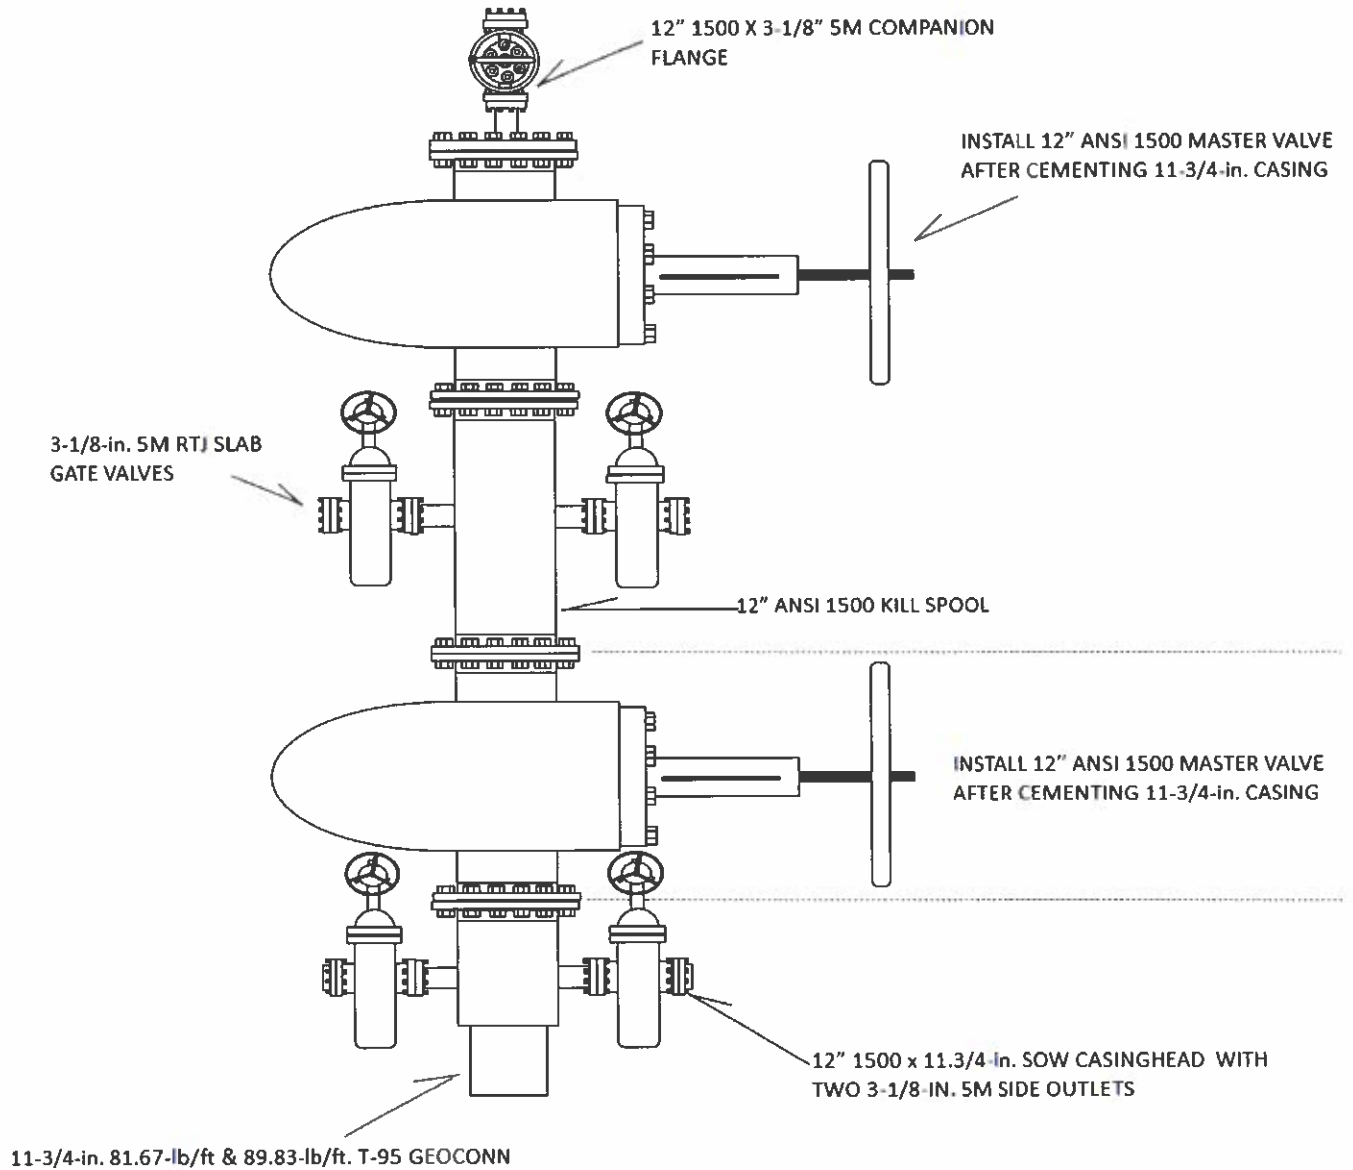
12" 1500 X 3-1/8" 5M COMPANION FLANGE

INSTALL 12" ANSI 1500 MASTER VALVE AFTER CEMENTING 11-3/4-in. CASING

3-1/8-in. 5M RTJ SLAB GATE VALVES

12" ANSI 1500 KILL SPOOL

INSTALL 12" ANSI 1500 MASTER VALVE AFTER CEMENTING 11-3/4-in. CASING

12" 1500 x 11.3/4-In. SOW CASINGHEAD WITH TWO 3-1/8-IN. 5M SIDE OUTLETS

11-3/4-in. 81.67-lb/ft & 89.83-lb/ft. T-95 GEOCONN